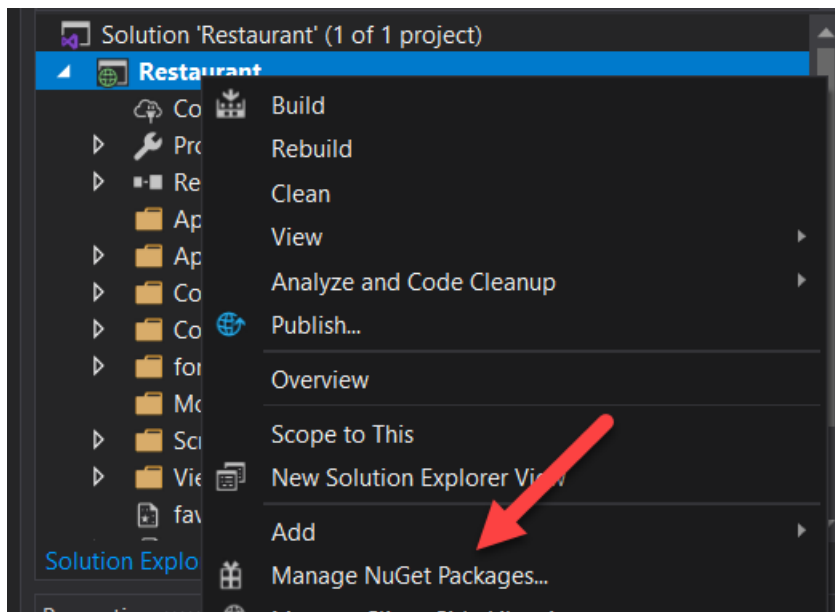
Solution 'Restaurant' (1 of 1 project)

Restaurant

Co

Pro

Re

Ap

Ap

Co

Co

for

Mo

Scr

Vie

fav

Solution Explo

Build

Rebuild

Clean

View

Analyze and Code Cleanup

Publish...

Overview

Scope to This

New Solution Explorer View

Add

Manage NuGet Packages...